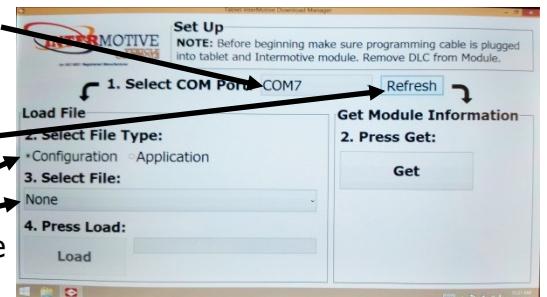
Tablet InterMotive Download Manager

INTERMOTIVE

Set Up

NOTE: Before beginning make sure programming cable is plugged into tablet and Intermotive module. Remove DLC from Module.

1. Select COM Port: COM7

Refresh

Load File

2. Select File Type:

Configuration Application

3. Select File:

None

4. Press Load:

Load

Get Module Information

2. Press Get:

Get